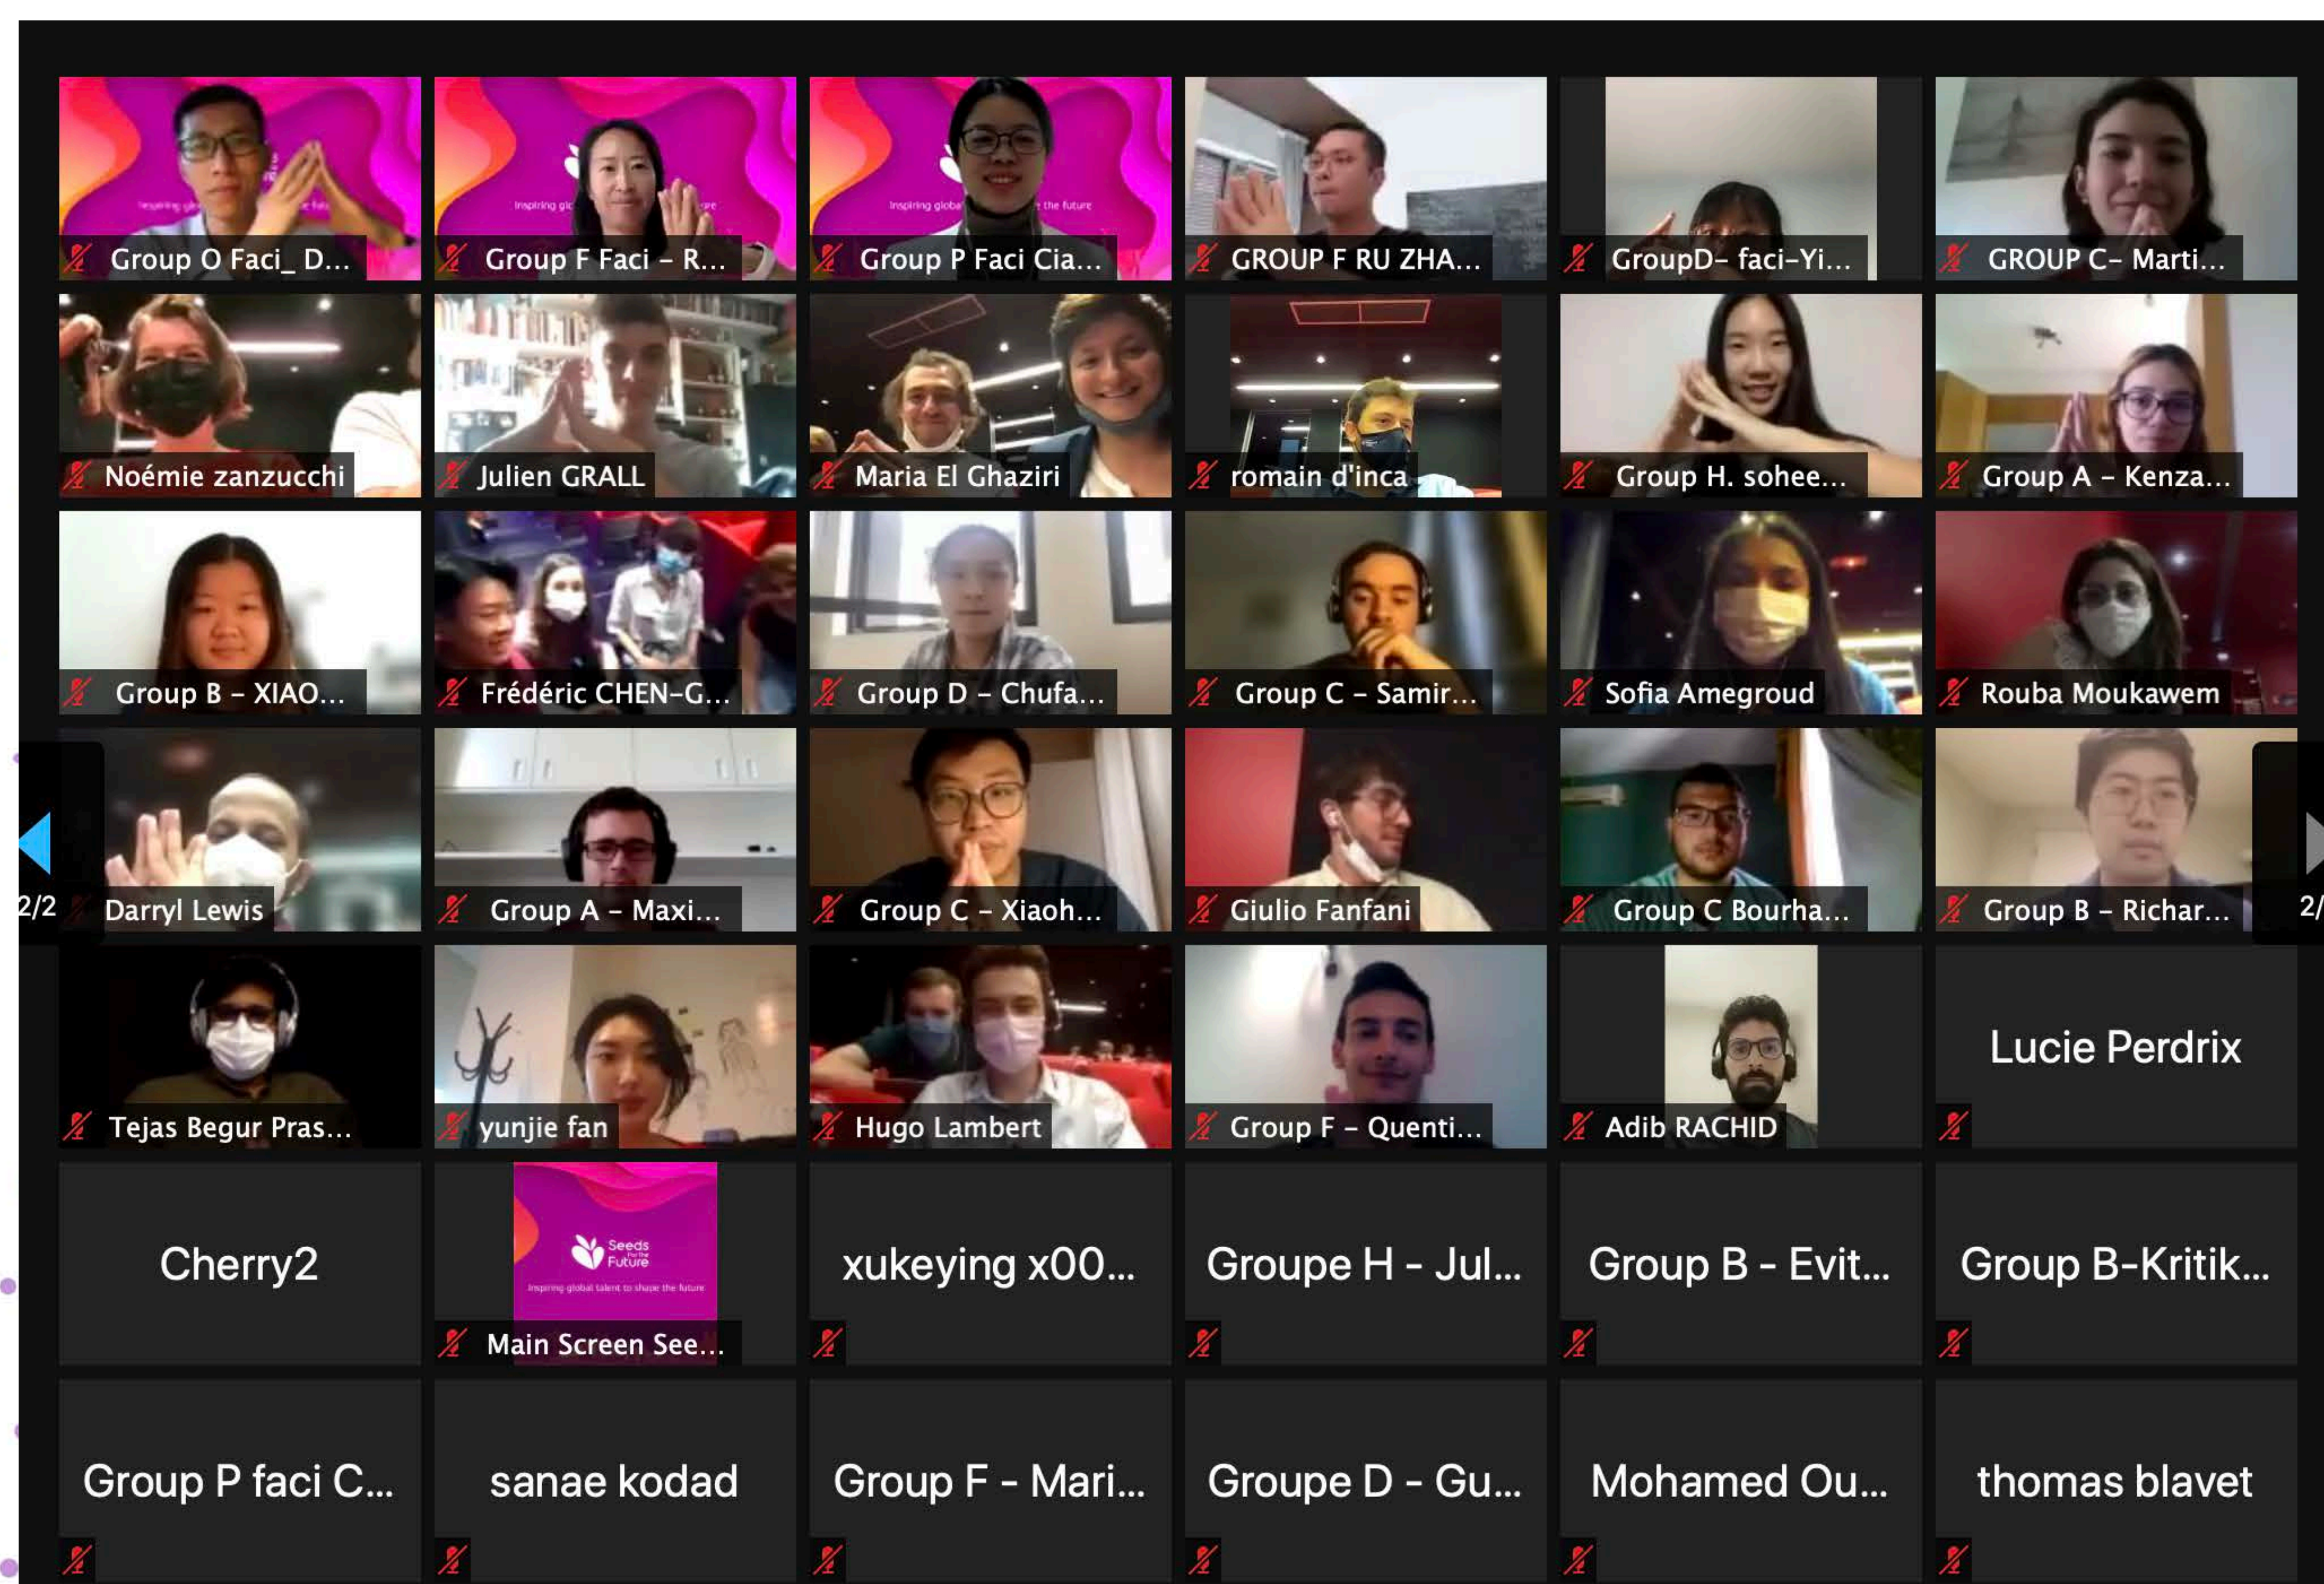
Group O Faci_ D...

Group F Faci – R...

Group P Faci Cia...

GROUP F RU ZHA...

GroupD- faci-Yi...

GROUP C- Marti...

Noémie zanzucchi

Julien GRALL

Maria El Ghaziri

romain d'inca

Group H. sohee...

Group A – Kenza...

Group B – XIAO...

Frédéric CHEN-G...

Group D – Chufa...

Group C – Samir...

Sofia Amegroud

Rouba Moukawem

2/2

Darryl Lewis

Group A – Maxi...

Group C – Xiaoh...

Giulio Fanfani

Group C Bourha...

Group B – Richar...

2/

Tejas Begur Pras...

yunjie fan

Hugo Lambert

Group F – Quenti...

Adib RACHID

Lucie Perdrix

Cherry2

Seeds For The Future
Inspiring global talent to shape the future

Main Screen See...

xukeying x00...

Groupe H - Jul...

Group B - Evit...

Group B-Kritik...

Group P faci C...

sanae kodad

Group F - Mari...

Groupe D - Gu...

Mohamed Ou...

thomas blavet